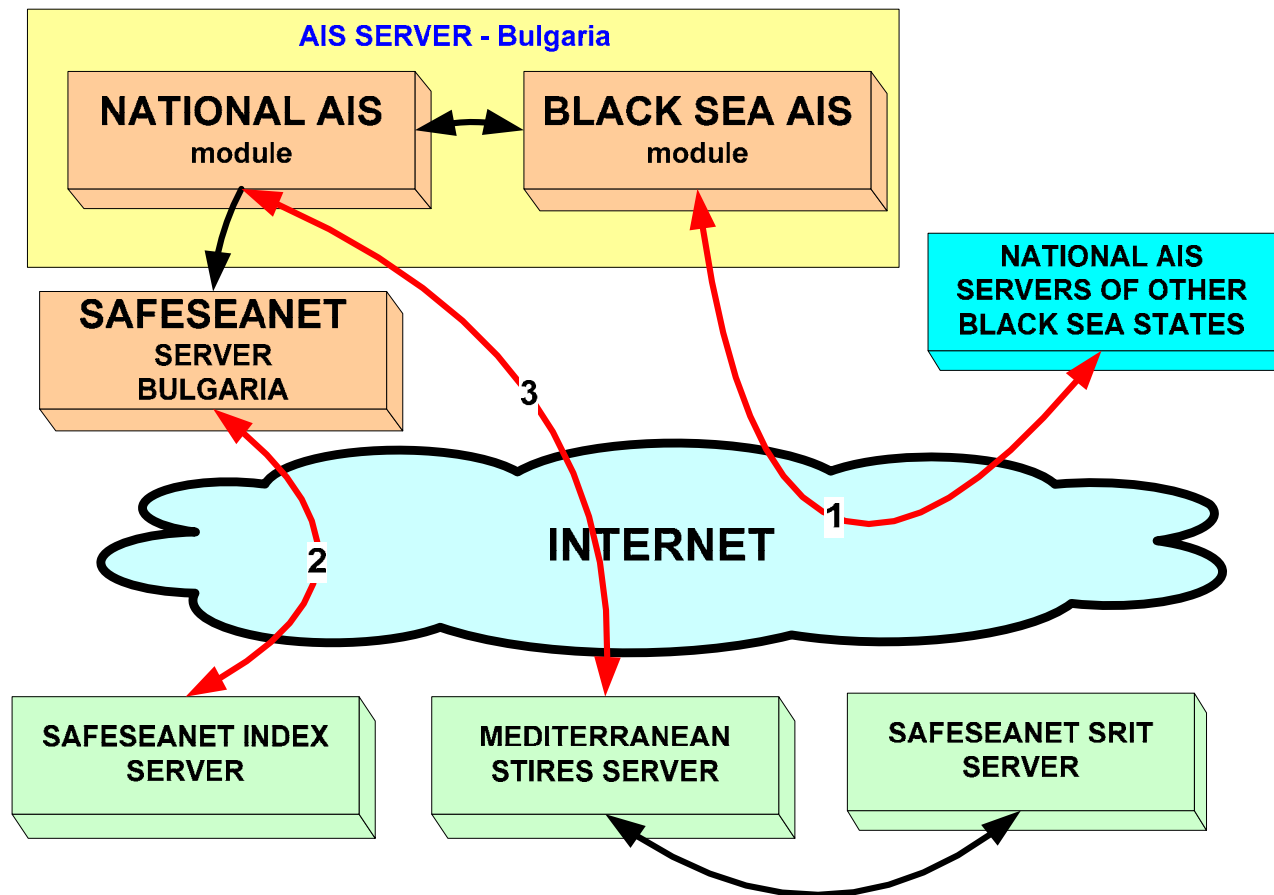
AIS SERVER - Bulgaria

NATIONAL AIS
module

BLACK SEA AIS
module

NATIONAL AIS SERVERS OF OTHER BLACK SEA STATES

SAFESEANET
SERVER
BULGARIA

3

1

INTERNET

2

SAFESEANET INDEX SERVER

MEDITERRANEAN STIRES SERVER

SAFESEANET SRIT SERVER